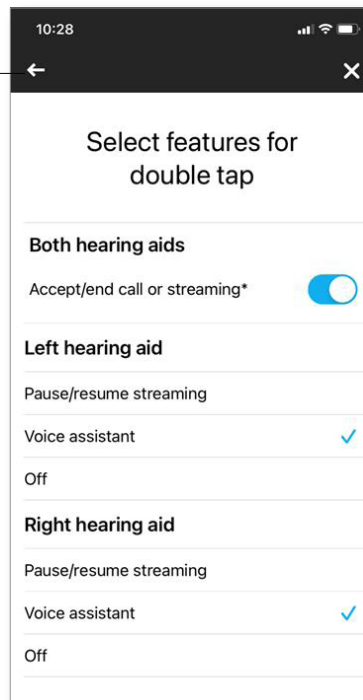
10:28

←

×

Select features for double tap

Both hearing aids

Accept/end call or streaming*

Left hearing aid

Pause/resume streaming

Voice assistant ✓

Off

Right hearing aid

Pause/resume streaming

Voice assistant ✓

Off